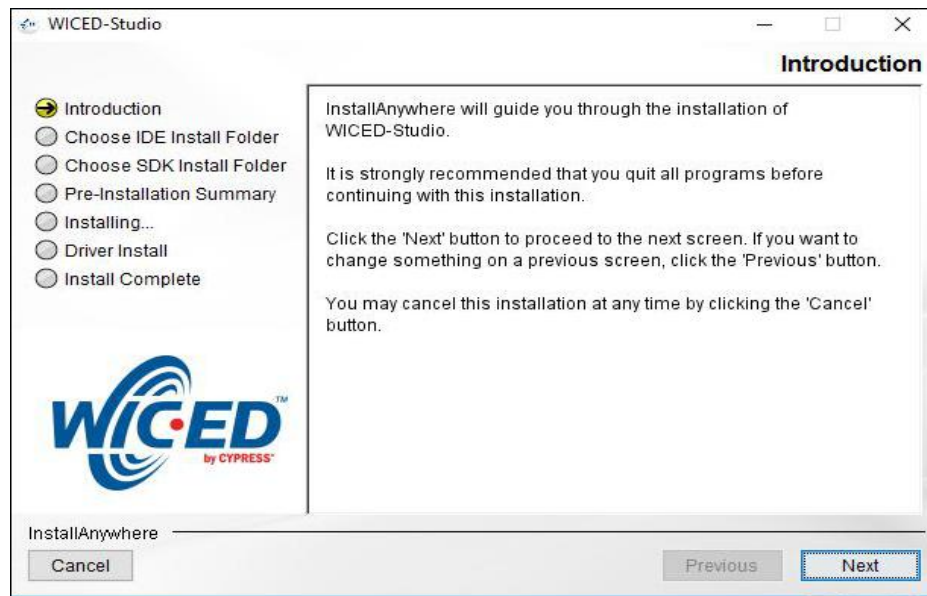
WICED-Studio

Introduction

Introduction
Choose IDE Install Folder
Choose SDK Install Folder
Pre-Installation Summary
Installing...
Driver Install
Install Complete

InstallAnywhere will guide you through the installation of WICED-Studio.

It is strongly recommended that you quit all programs before continuing with this installation.

Click the 'Next' button to proceed to the next screen. If you want to change something on a previous screen, click the 'Previous' button.

You may cancel this installation at any time by clicking the 'Cancel' button.

WICED™
by CYPRESS

InstallAnywhere

Cancel

Previous

Next